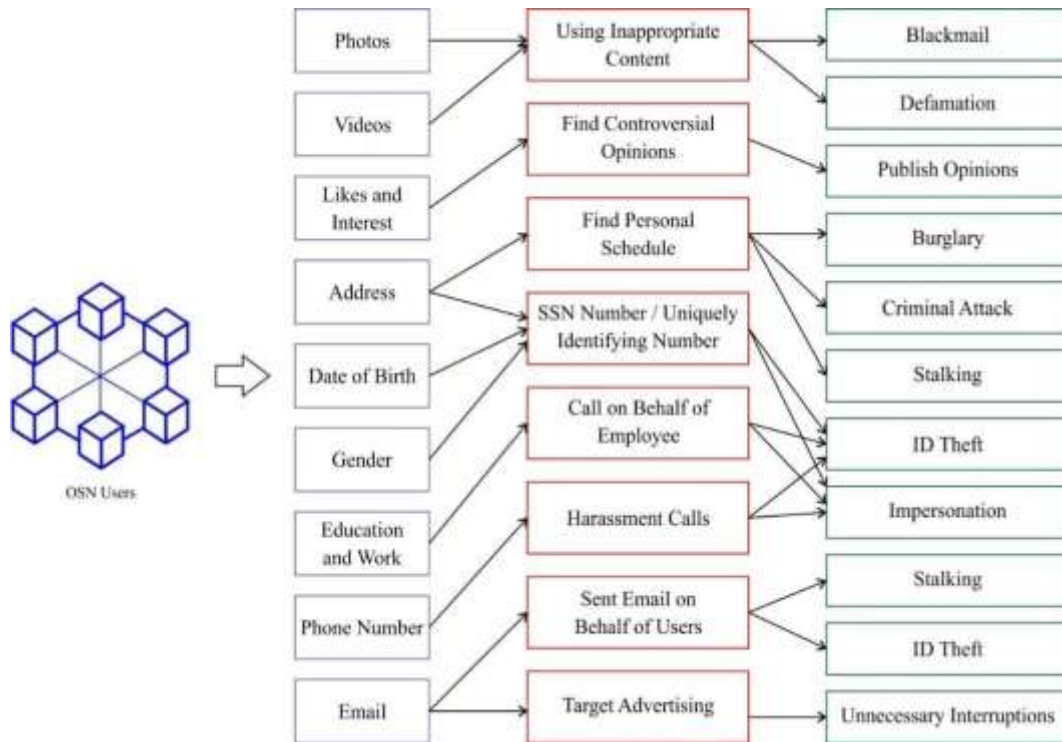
OSN Users

Photos

Videos

Likes and Interest

Address

Date of Birth

Gender

Education and Work

Phone Number

Email

Using Inappropriate Content

Find Controversial Opinions

Find Personal Schedule

SSN Number / Uniquely Identifying Number

Call on Behalf of Employee

Harassment Calls

Sent Email on Behalf of Users

Target Advertising

Blackmail

Defamation

Publish Opinions

Burglary

Criminal Attack

Stalking

ID Theft

Impersonation

Stalking

ID Theft

Unnecessary Interruptions